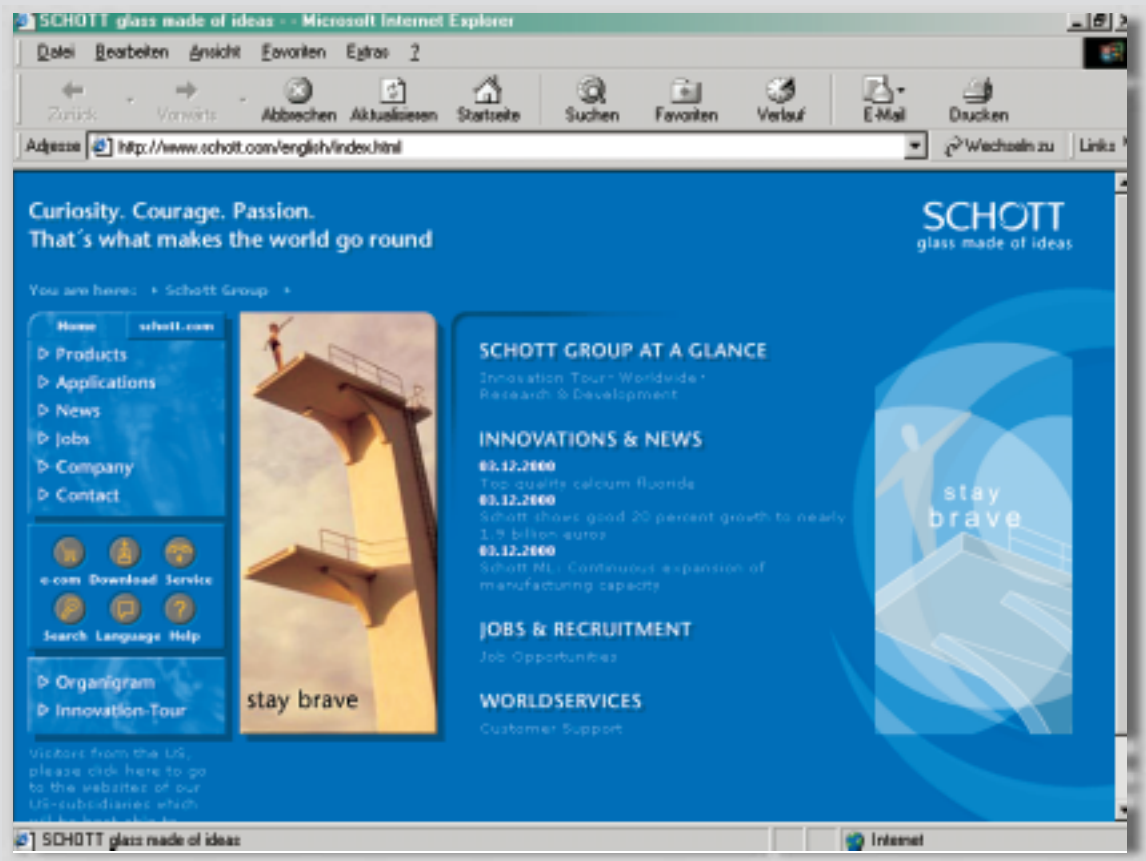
SCHOTT glass made of ideas - - Microsoft Internet Explorer

Datei Bearbeiten Ansicht Favoriten Extras ?

Zurück Vorwärts Abbrechen Aktualisieren Startseite Suchen Favoriten Verlauf E-Mail Drucken

Adresse http://www.schott.com/english/index.html Wechseln zu Links

Curiosity. Courage. Passion.
That´s what makes the world go round

SCHOTT
glass made of ideas

You are here: Schott Group

Home schott.com

Products
Applications
News
Jobs
Company
Contact

e-com Download Service
Search Language Help

Organigram
Innovation-Tour

Visitors from the US, please click here to go to the websites of our US-subsidiaries which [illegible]

stay brave

SCHOTT GROUP AT A GLANCE
Innovation Tour · Worldwide · Research & Development

INNOVATIONS & NEWS
03.12.2000
Top quality calcium fluoride
03.12.2000
Schott shows good 20 percent growth to nearly 1.9 billion euros
03.12.2000
Schott ML: Continuous expansion of manufacturing capacity

JOBS & RECRUITMENT
Job Opportunities

WORLDSERVICES
Customer Support

stay brave

SCHOTT glass made of ideas
Internet